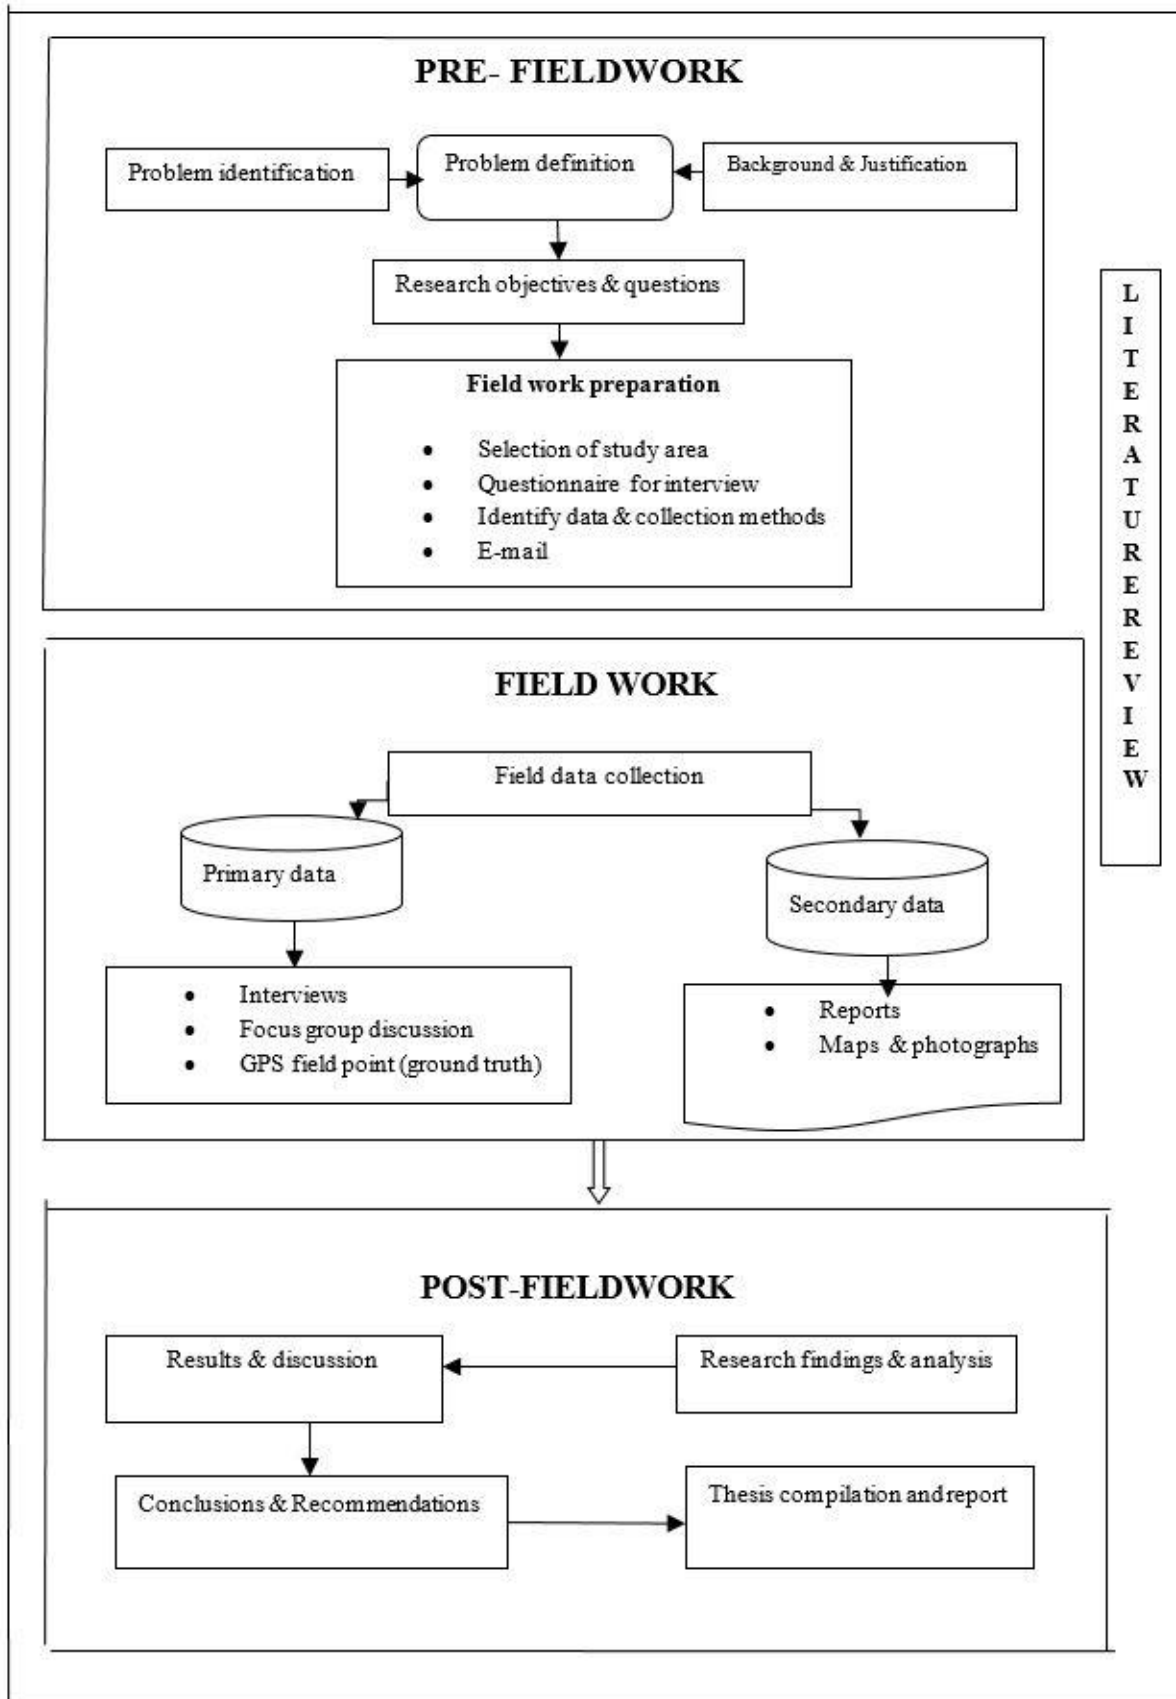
PRE- FIELDWORK

Problem identification

Problem definition

Background & Justification

Research objectives & questions

Field work preparation

- Selection of study area
- Questionnaire for interview
- Identify data & collection methods
- E-mail

L I T E R A T U R E R E V I E W

FIELD WORK

Field data collection

Primary data

Secondary data

- Interviews
- Focus group discussion
- GPS field point (ground truth)

- Reports
- Maps & photographs

POST-FIELDWORK

Results & discussion

Research findings & analysis

Conclusions & Recommendations

Thesis compilation and report